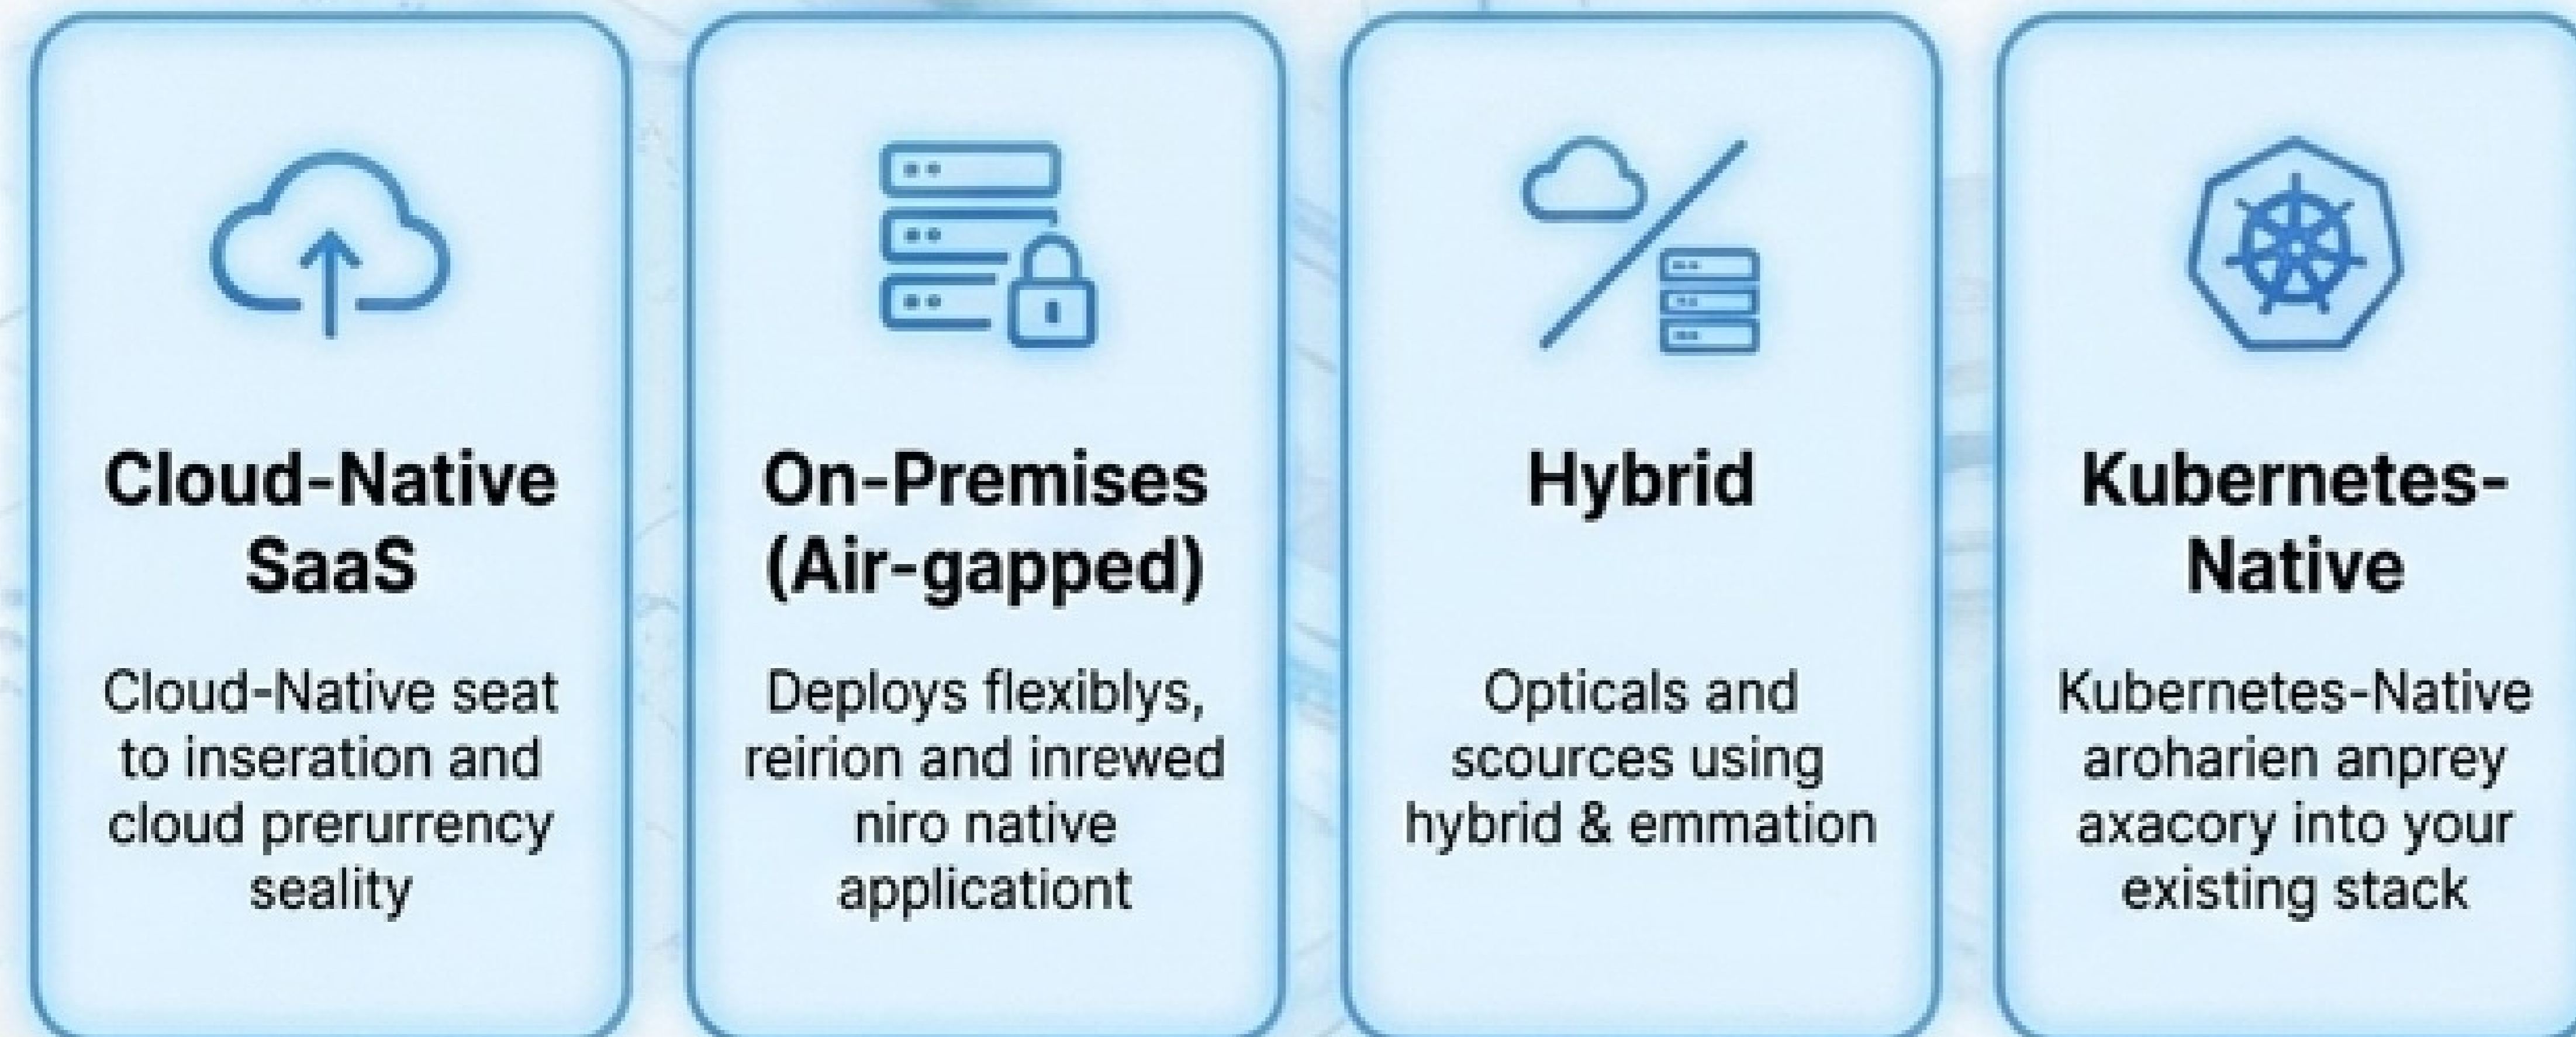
Cloud-Native SaaS

Cloud-Native seat to inseration and cloud prerurrency seality

On-Premises (Air-gapped)

Deploys flexiblys, reirion and inrewed niro native applicationt

Hybrid

Opticals and scources using hybrid & emmation

Kubernetes-Native

Kubernetes-Native aroharien anprey axacory into your existing stack